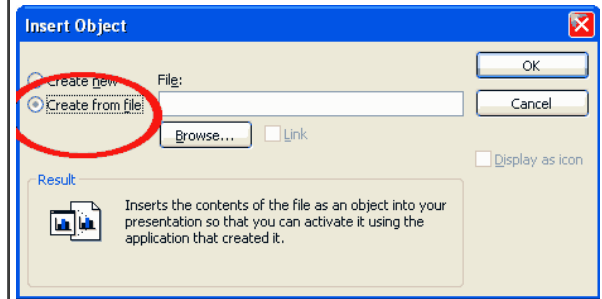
Insert Object

Create new
Create from file

File:

Browse...
Link

OK
Cancel

Display as icon

Result
Inserts the contents of the file as an object into your presentation so that you can activate it using the application that created it.